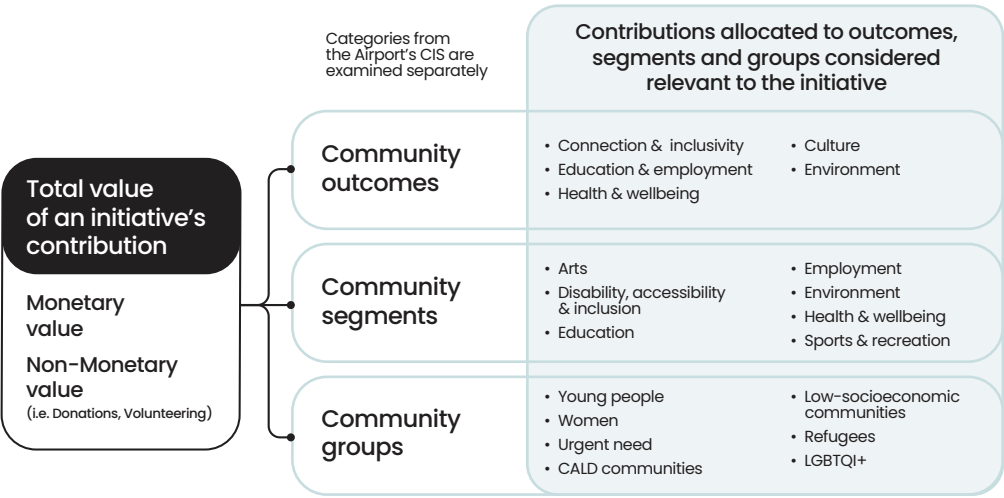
Categories from the Airport's CIS are examined separately

Contributions allocated to outcomes, segments and groups considered relevant to the initiative

Total value of an initiative's contribution

Monetary value

Non-Monetary value
(i.e. Donations, Volunteering)

Community outcomes

• Connection & inclusivity
• Education & employment
• Health & wellbeing

• Culture
• Environment

Community segments

• Arts
• Disability, accessibility & inclusion
• Education

• Employment
• Environment
• Health & wellbeing
• Sports & recreation

Community groups

• Young people
• Women
• Urgent need
• CALD communities

• Low-socioeconomic communities
• Refugees
• LGBTQI+